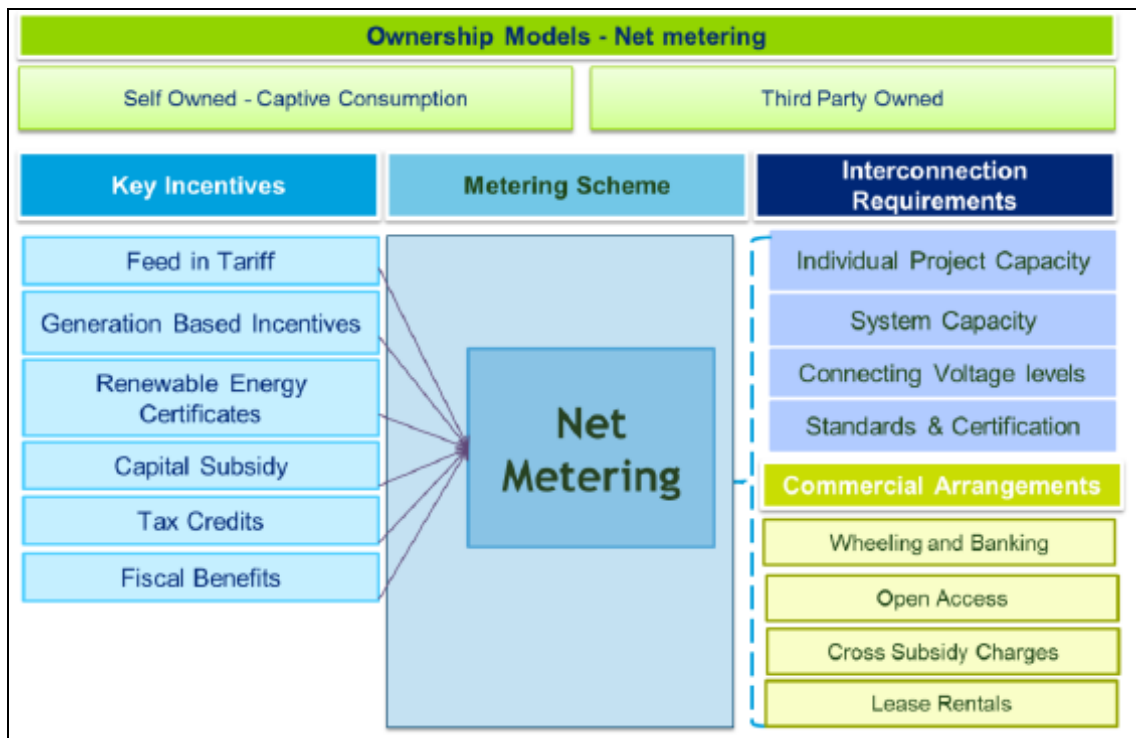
Ownership Models - Net metering

Self Owned - Captive Consumption

Third Party Owned

Key Incentives

Metering Scheme

Interconnection Requirements

Feed in Tariff

Generation Based Incentives

Renewable Energy Certificates

Capital Subsidy

Tax Credits

Fiscal Benefits

Net Metering

Individual Project Capacity

System Capacity

Connecting Voltage levels

Standards & Certification

Commercial Arrangements

Wheeling and Banking

Open Access

Cross Subsidy Charges

Lease Rentals